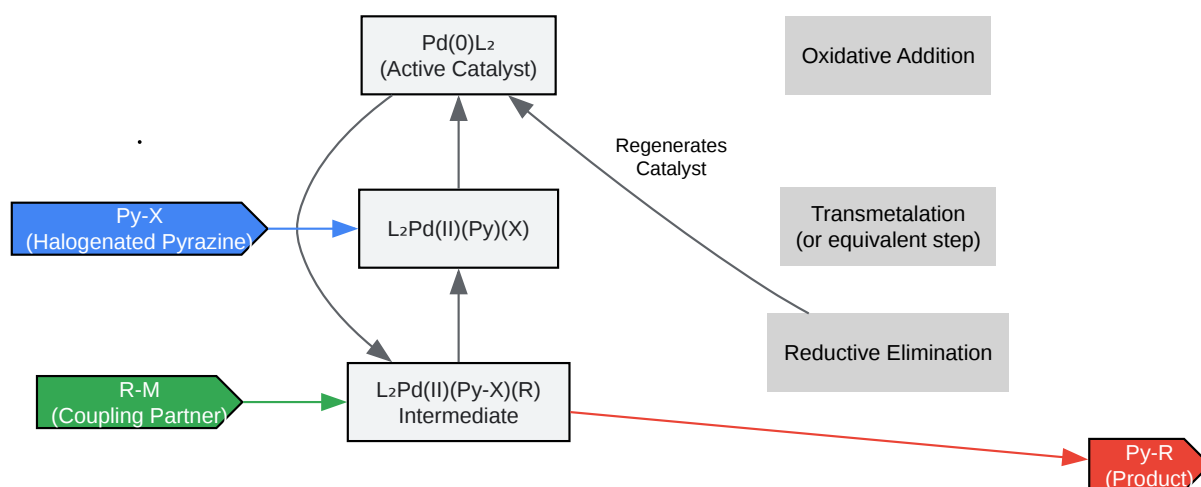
Pd(0)L₂
(Active Catalyst)

Oxidative Addition

Regenerates
Catalyst

Py-X
(Halogenated Pyrazine)

L₂Pd(II)(Py)(X)

Transmetalation
(or equivalent step)

Reductive Elimination

R-M
(Coupling Partner)

L₂Pd(II)(Py-X)(R)
Intermediate

Py-R
(Product)